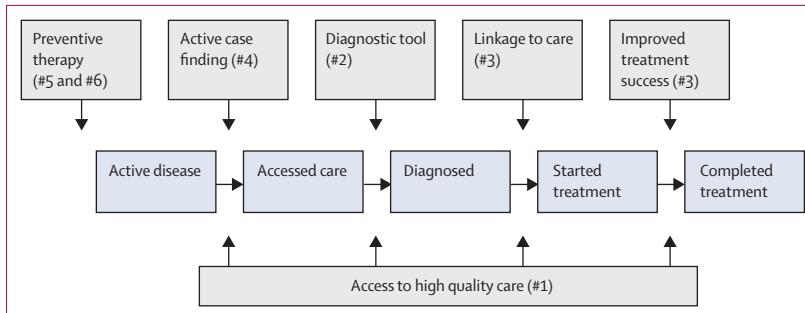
Preventive therapy (#5 and #6)

Active case finding (#4)

Diagnostic tool (#2)

Linkage to care (#3)

Improved treatment success (#3)

Active disease

Accessed care

Diagnosed

Started treatment

Completed treatment

Access to high quality care (#1)